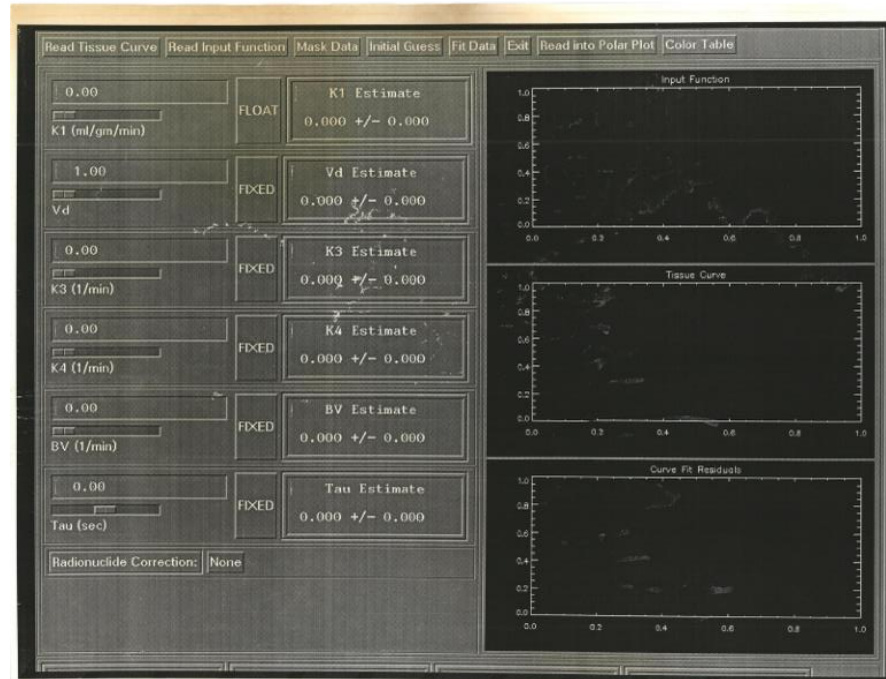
Read Tissue Curve | Read Input Function | Mask Data | Initial Guess | Fit Data | Exit | Read into Polar Plot | Color Table

0.00
K1 (ml/gm/min)
FLOAT
K1 Estimate
0.000 +/- 0.000

1.00
Vd
FIXED
Vd Estimate
0.000 +/- 0.000

0.00
K3 (1/min)
FIXED
K3 Estimate
0.000 +/- 0.000

0.00
K4 (1/min)
FIXED
K4 Estimate
0.000 +/- 0.000

0.00
BV (1/min)
FIXED
BV Estimate
0.000 +/- 0.000

0.00
Tau (sec)
FIXED
Tau Estimate
0.000 +/- 0.000

Radionuclide Correction: None

Input Function
1.0
0.8
0.6
0.4
0.2
0.0
0.0 0.2 0.4 0.6 0.8 1.0

Tissue Curve
1.0
0.8
0.6
0.4
0.2
0.0
0.0 0.2 0.4 0.6 0.8 1.0

Curve Fit Residuals
1.0
0.8
0.6
0.4
0.2
0.0
0.0 0.2 0.4 0.6 0.8 1.0